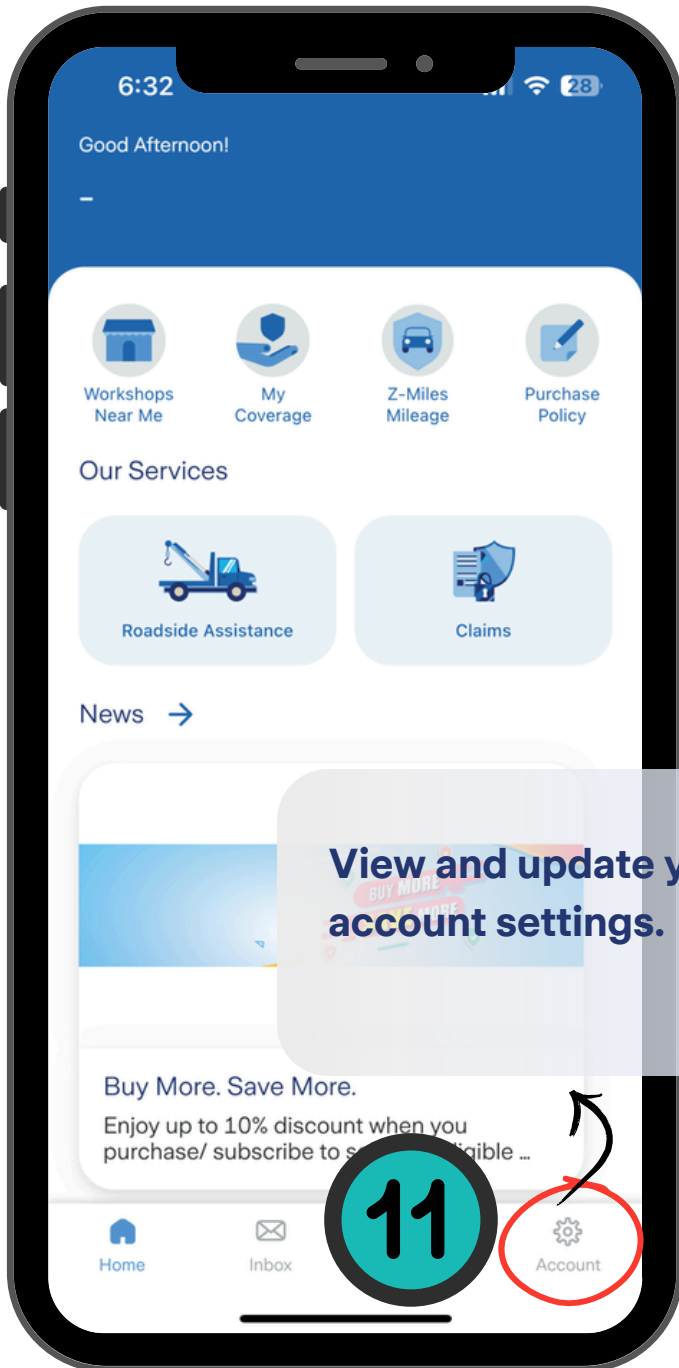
6:32

28

Good Afternoon!

-

Workshops Near Me

My Coverage

Z-Miles Mileage

Purchase Policy

Our Services

Roadside Assistance

Claims

News →

BUY MORE

View and update y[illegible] account settings.

Buy More. Save More.

Enjoy up to 10% discount when you purchase/ subscribe to s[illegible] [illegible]igible ...

11

Home

Inbox

Account